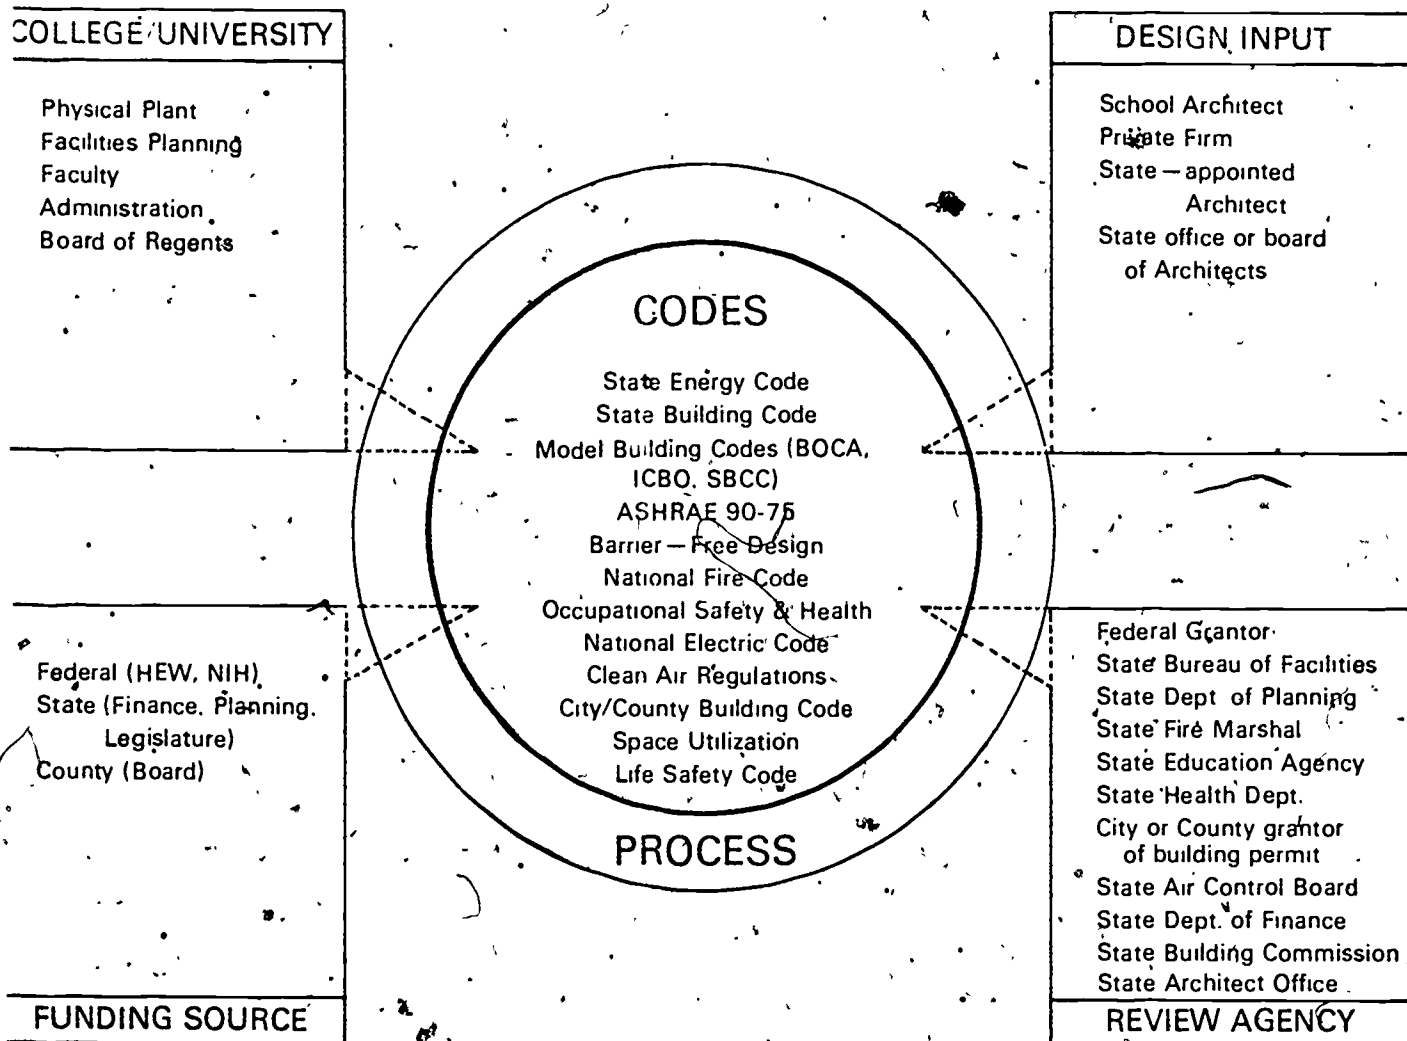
COLLEGE/UNIVERSITY

Physical Plant
Facilities Planning
Faculty
Administration
Board of Regents

DESIGN INPUT

School Architect
Private Firm
State – appointed Architect
State office or board of Architects

CODES

State Energy Code
State Building Code
Model Building Codes (BOCA, ICBO, SBCC)
ASHRAE 90-75
Barrier – Free Design
National Fire Code
Occupational Safety & Health
National Electric Code
Clean Air Regulations
City/County Building Code
Space Utilization
Life Safety Code

PROCESS

Federal (HEW, NIH)
State (Finance, Planning, Legislature)
County (Board)

FUNDING SOURCE

Federal Grantor
State Bureau of Facilities
State Dept of Planning
State Fire Marshal
State Education Agency
State Health Dept.
City or County grantor of building permit
State Air Control Board
State Dept. of Finance
State Building Commission
State Architect Office

REVIEW AGENCY